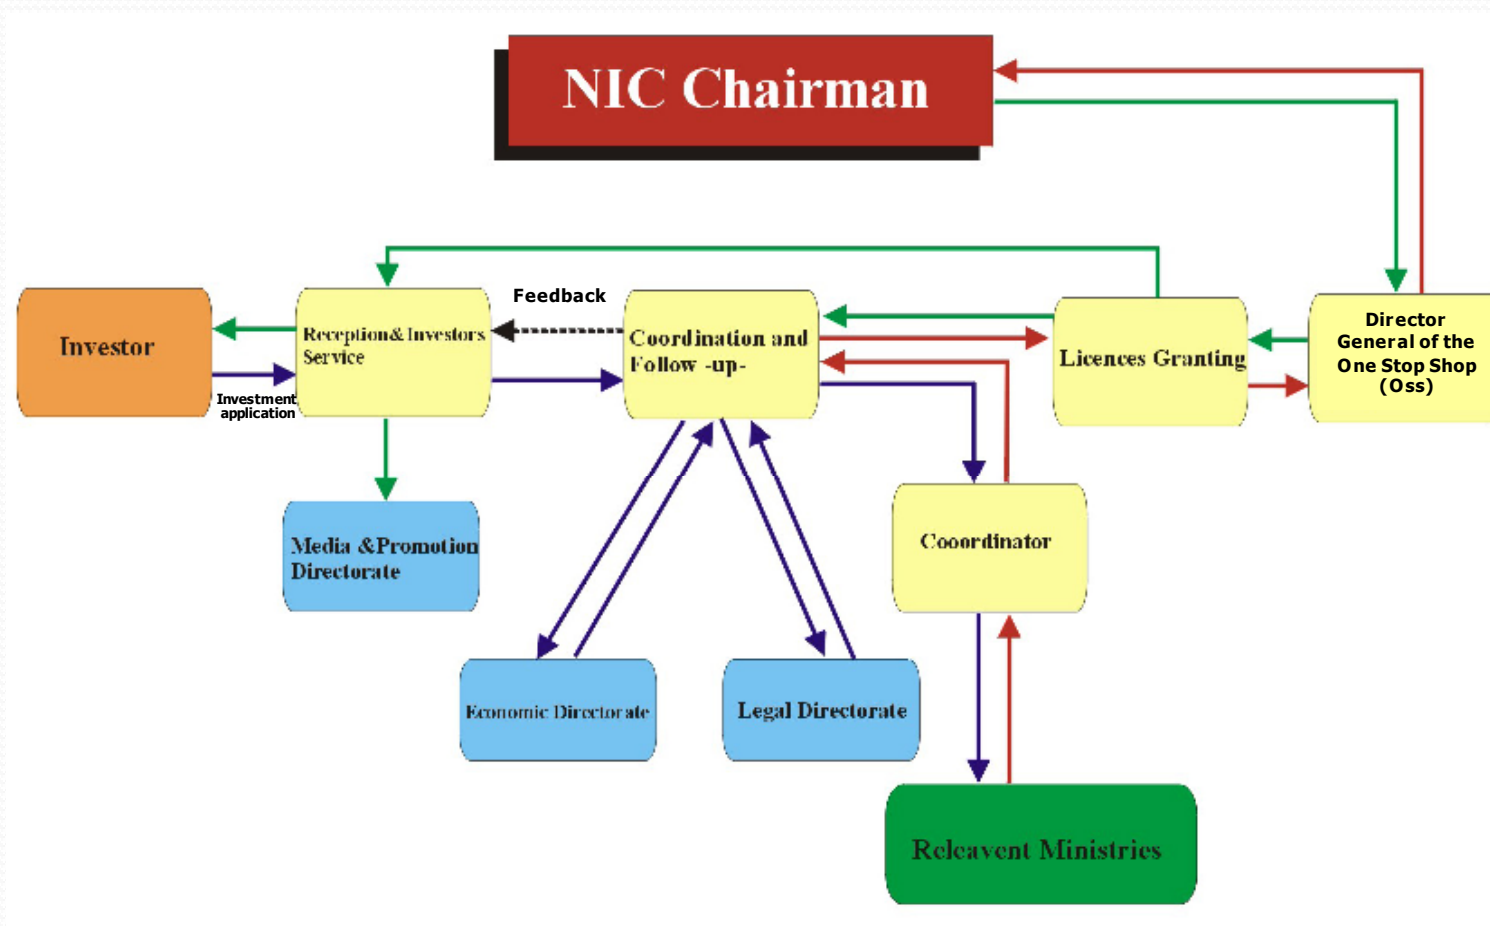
NIC Chairman

Investor

Investment application

Reception& Investors Service

Feedback

Coordination and Follow -up-

Licences Granting

Director General of the One Stop Shop (Oss)

Media &Promotion Directorate

Cooordinator

Economic Directorate

Legal Directorate

Releavent Ministries